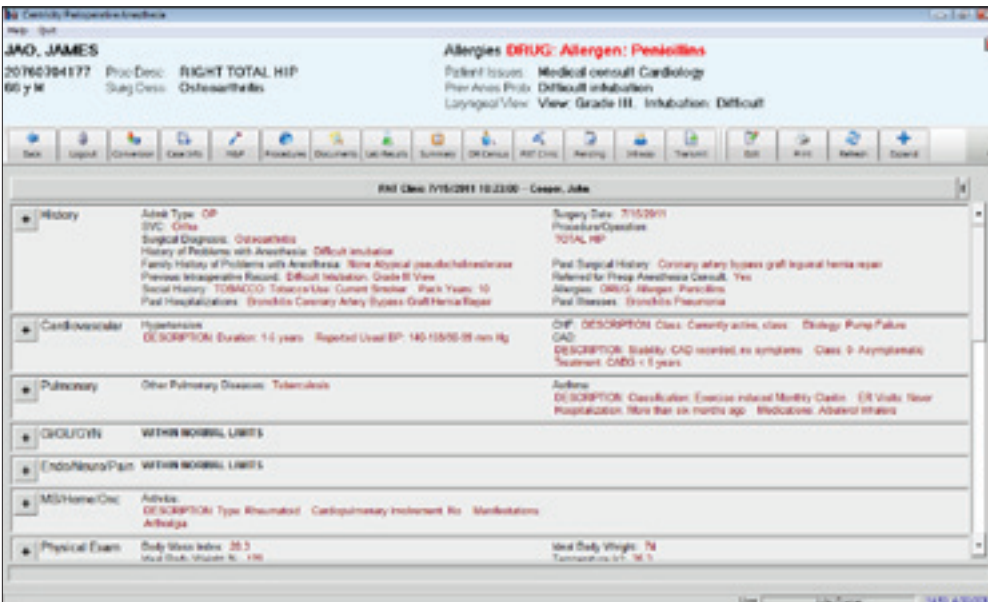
Centricity Perioperative Anesthesia
Help Quit

JAO, JAMES
20760304177 Proc Desc: RIGHT TOTAL HIP
66 y M Surg Desc: Osteoarthritis

Allergies DRUG: Allergen: Penicillins
Patient Issues: Medical consult Cardiology
Prev Anes Prob: Difficult intubation
Laryngeal View: View: Grade III, Intubation: Difficult

Back Logout Conversion Case Info H&P Procedures Documents Lab Results Summary OR Census PAT Clinic Pending Inbasp Transmit Edit Print Refresh Expand

PAT Clinic 7/15/2011 10:23:00 -- Cooper, John

History
Admit Type: OP
SVC: Ortho
Surgical Diagnosis: Osteoarthritis
History of Problems with Anesthesia: Difficult intubation
Family History of Problems with Anesthesia: None Atypical pseudocholinesterase
Previous Intraoperative Record: Difficult Intubation, Grade III View
Social History: TOBACCO: Tobacco Use: Current Smoker Pack Years: 10
Past Hospitalizations: Bronchitis Coronary Artery Bypass Graft Hernia Repair

Surgery Date: 7/15/2011
Procedure/Operation:
TOTAL HIP
Past Surgical History: Coronary artery bypass graft Inguinal hernia repair
Referred for Preop Anesthesia Consult: Yes
Allergies: DRUG: Allergen: Penicillins
Past Illnesses: Bronchitis Pneumonia

Cardiovascular
Hypertension
DESCRIPTION: Duration: 1-5 years Reported Usual BP: 140-159/90-99 mm Hg

CHF: DESCRIPTION: Class: Currently active, class Etiology: Pump Failure
CAD:
DESCRIPTION: Stability: CAD recorded, no symptoms Class: 0- Asymptomatic
Treatment: CABG < 5 years

Pulmonary
Other Pulmonary Diseases: Tuberculosis

Asthma
DESCRIPTION: Classification: Exercise induced Monthly Claritin ER Visits: Never
Hospitalization: More than six months ago Medications: Albuterol inhalers

GI/GU/GYN WITHIN NORMAL LIMITS

Endo/Neuro/Pain WITHIN NORMAL LIMITS

MS/Heme/Onc
Arthritis:
DESCRIPTION: Type: Rheumatoid Cardiopulmonary Involvement: No Manifestations:
Arthralgia

Physical Exam
Body Mass Index: 28.3
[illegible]

Ideal Body Weight: 74
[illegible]